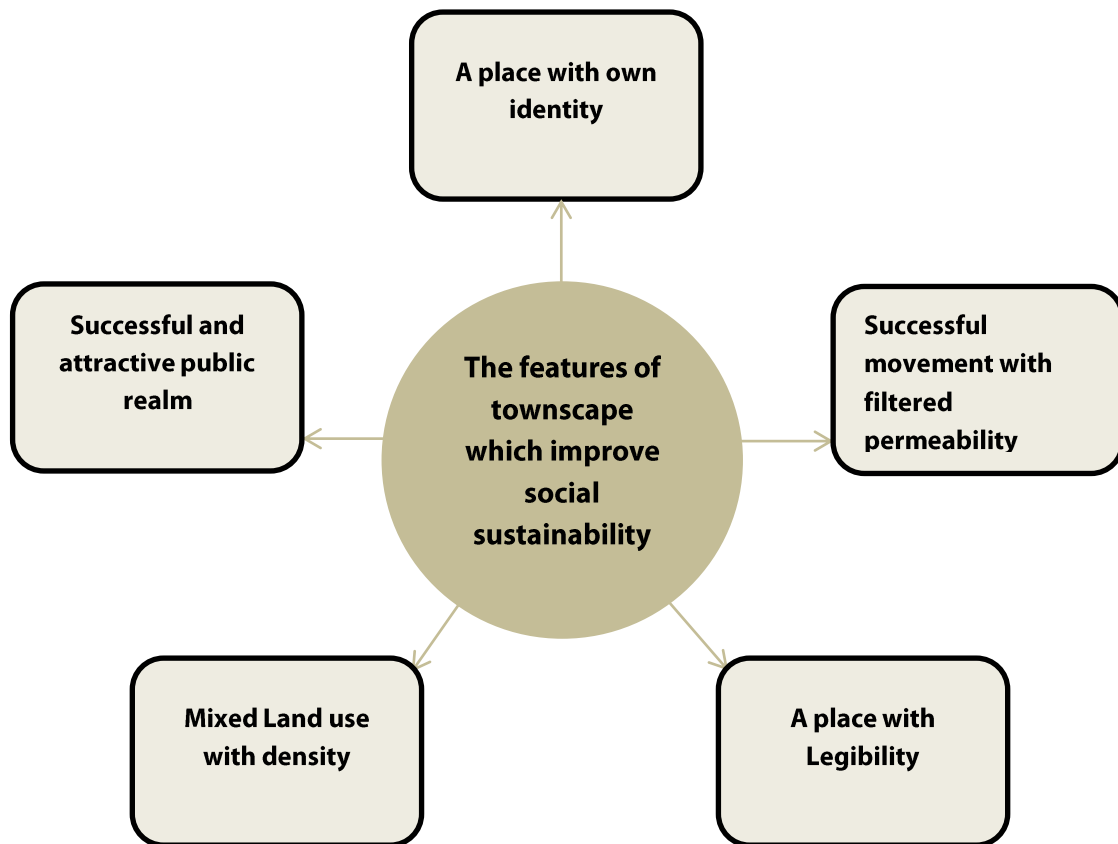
A place with own identity

Successful and attractive public realm

The features of townscape which improve social sustainability

Successful movement with filtered permeability

Mixed Land use with density

A place with Legibility